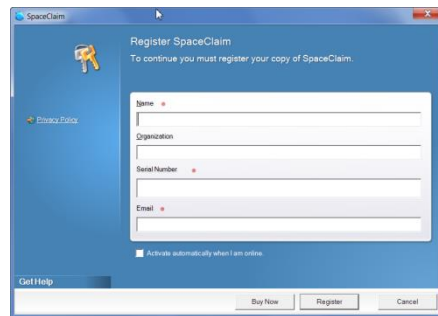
SpaceClaim

Register SpaceClaim

To continue you must register your copy of SpaceClaim.

Privacy Policy

Name *

Organization

Serial Number *

Email *

Activate automatically when I am online.

Get Help

Buy Now

Register

Cancel